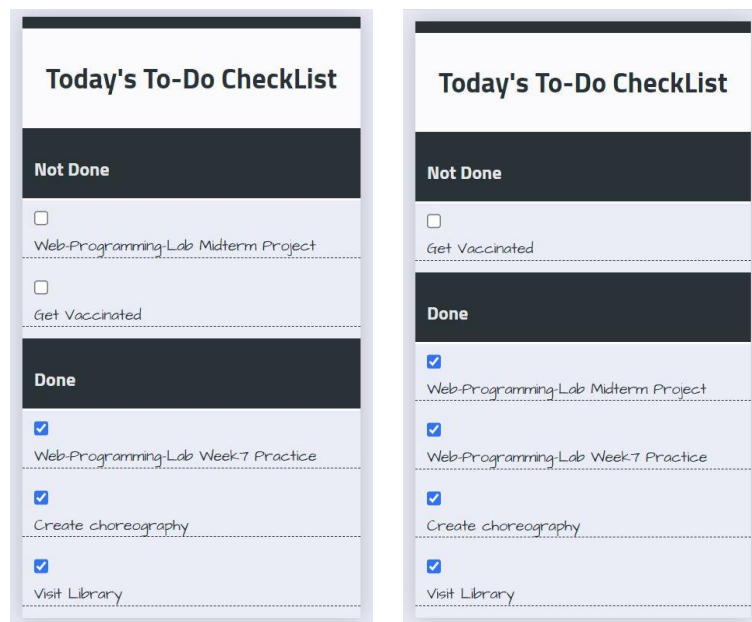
Today's To-Do CheckList

Not Done

Web-Programming-Lab Midterm Project

Get Vaccinated

Done

Web-Programming-Lab Week7 Practice

Create choreography

Visit Library

Today's To-Do CheckList

Not Done

Get Vaccinated

Done

Web-Programming-Lab Midterm Project

Web-Programming-Lab Week7 Practice

Create choreography

Visit Library